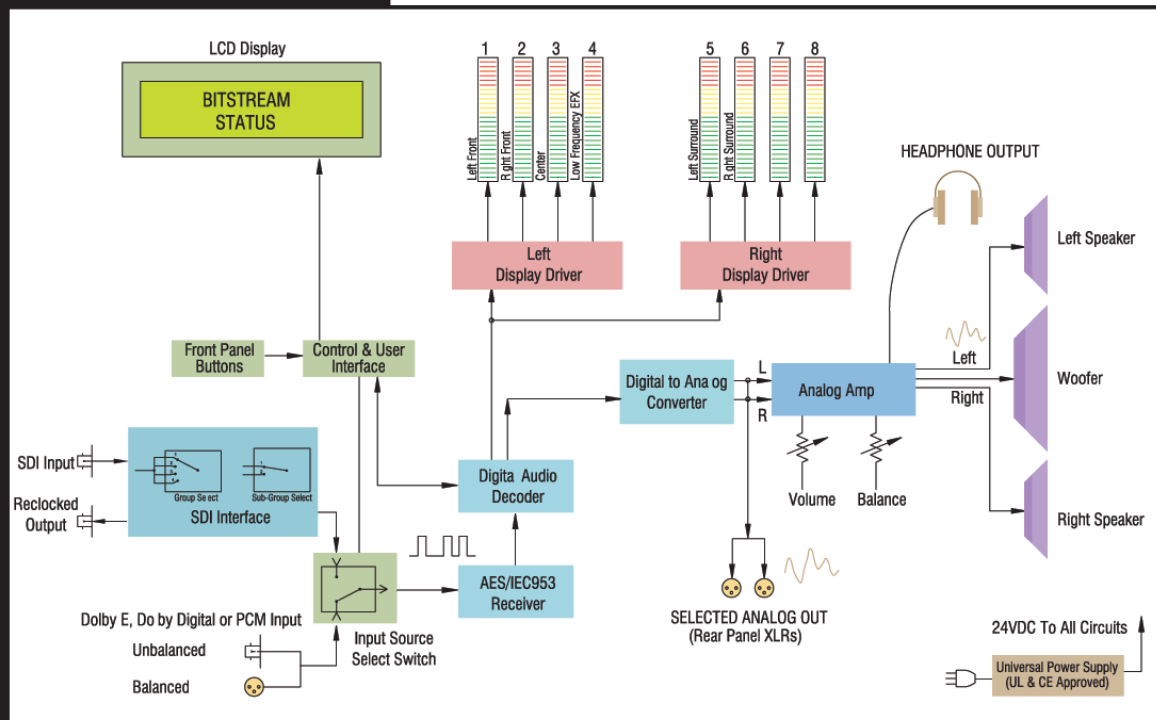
LCD Display

BITSTREAM STATUS

1 2 3 4

Left Front
R ght Front
Center
Low Frequency EFX

5 6 7 8

Left Surround
R ght Surround

HEADPHONE OUTPUT

Left Display Driver

Right Display Driver

Left Speaker

Front Panel Buttons

Control & User Interface

Digital to Ana og Converter

L

R

Analog Amp

Left

Woofer

Right

SDI Input

Group Se ect

Sub-Group Select

SDI Interface

Reclocked Output

Digita Audio Decoder

Volume

Balance

Right Speaker

AES/IEC953 Receiver

SELECTED ANALOG OUT (Rear Panel XLRs)

Dolby E, Do by Digital or PCM Input

Input Source Select Switch

Unbalanced

Balanced

24VDC To All Circuits

Universal Power Supply (UL & CE Approved)